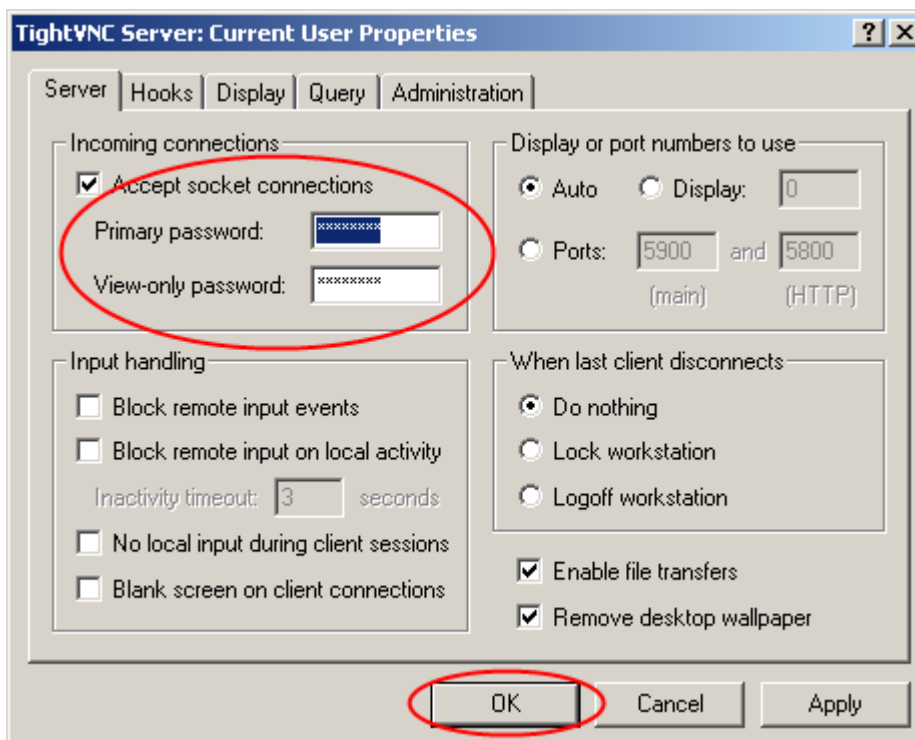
TightVNC Server: Current User Properties

?

Server | Hooks | Display | Query | Administration

Incoming connections

Accept socket connections

Primary password: ********

View-only password: ********

Display or port numbers to use

Auto

Display: 0

Ports: 5900 and 5800

(main) (HTTP)

Input handling

Block remote input events

Block remote input on local activity

Inactivity timeout: 3 seconds

No local input during client sessions

Blank screen on client connections

When last client disconnects

Do nothing

Lock workstation

Logoff workstation

Enable file transfers

Remove desktop wallpaper

OK

Cancel

Apply